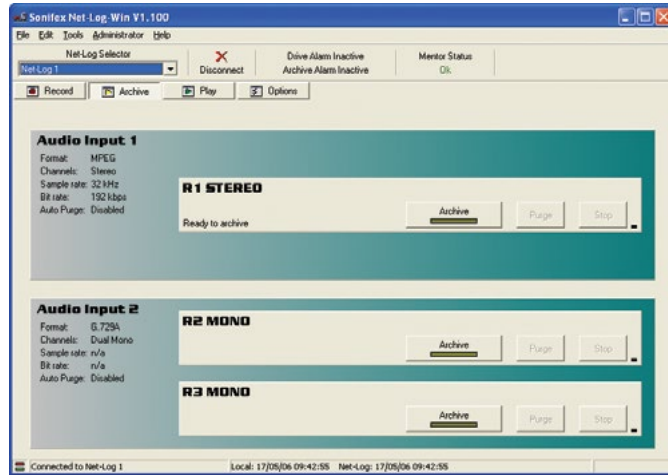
Sonifex Net-Log-Win V1.100

File Edit Tools Administrator Help

Net-Log Selector
Net-Log 1

Disconnect

Drive Alarm Inactive
Archive Alarm Inactive

Mentor Status
Ok

Record | Archive | Play | Options

Audio Input 1
Format: MPEG
Channels: Stereo
Sample rate: 32 kHz
Bit rate: 192 kbps
Auto Purge: Disabled

R1 STEREO
Ready to archive
Archive | Purge | Stop

Audio Input 2
Format: G.729A
Channels: Dual Mono
Sample rate: n/a
Bit rate: n/a
Auto Purge: Disabled

R2 MONO
Archive | Purge | Stop

R3 MONO
Archive | Purge | Stop

Connected to Net-Log 1 | Local: 17/05/06 09:42:55 | Net-Log: 17/05/06 09:42:55